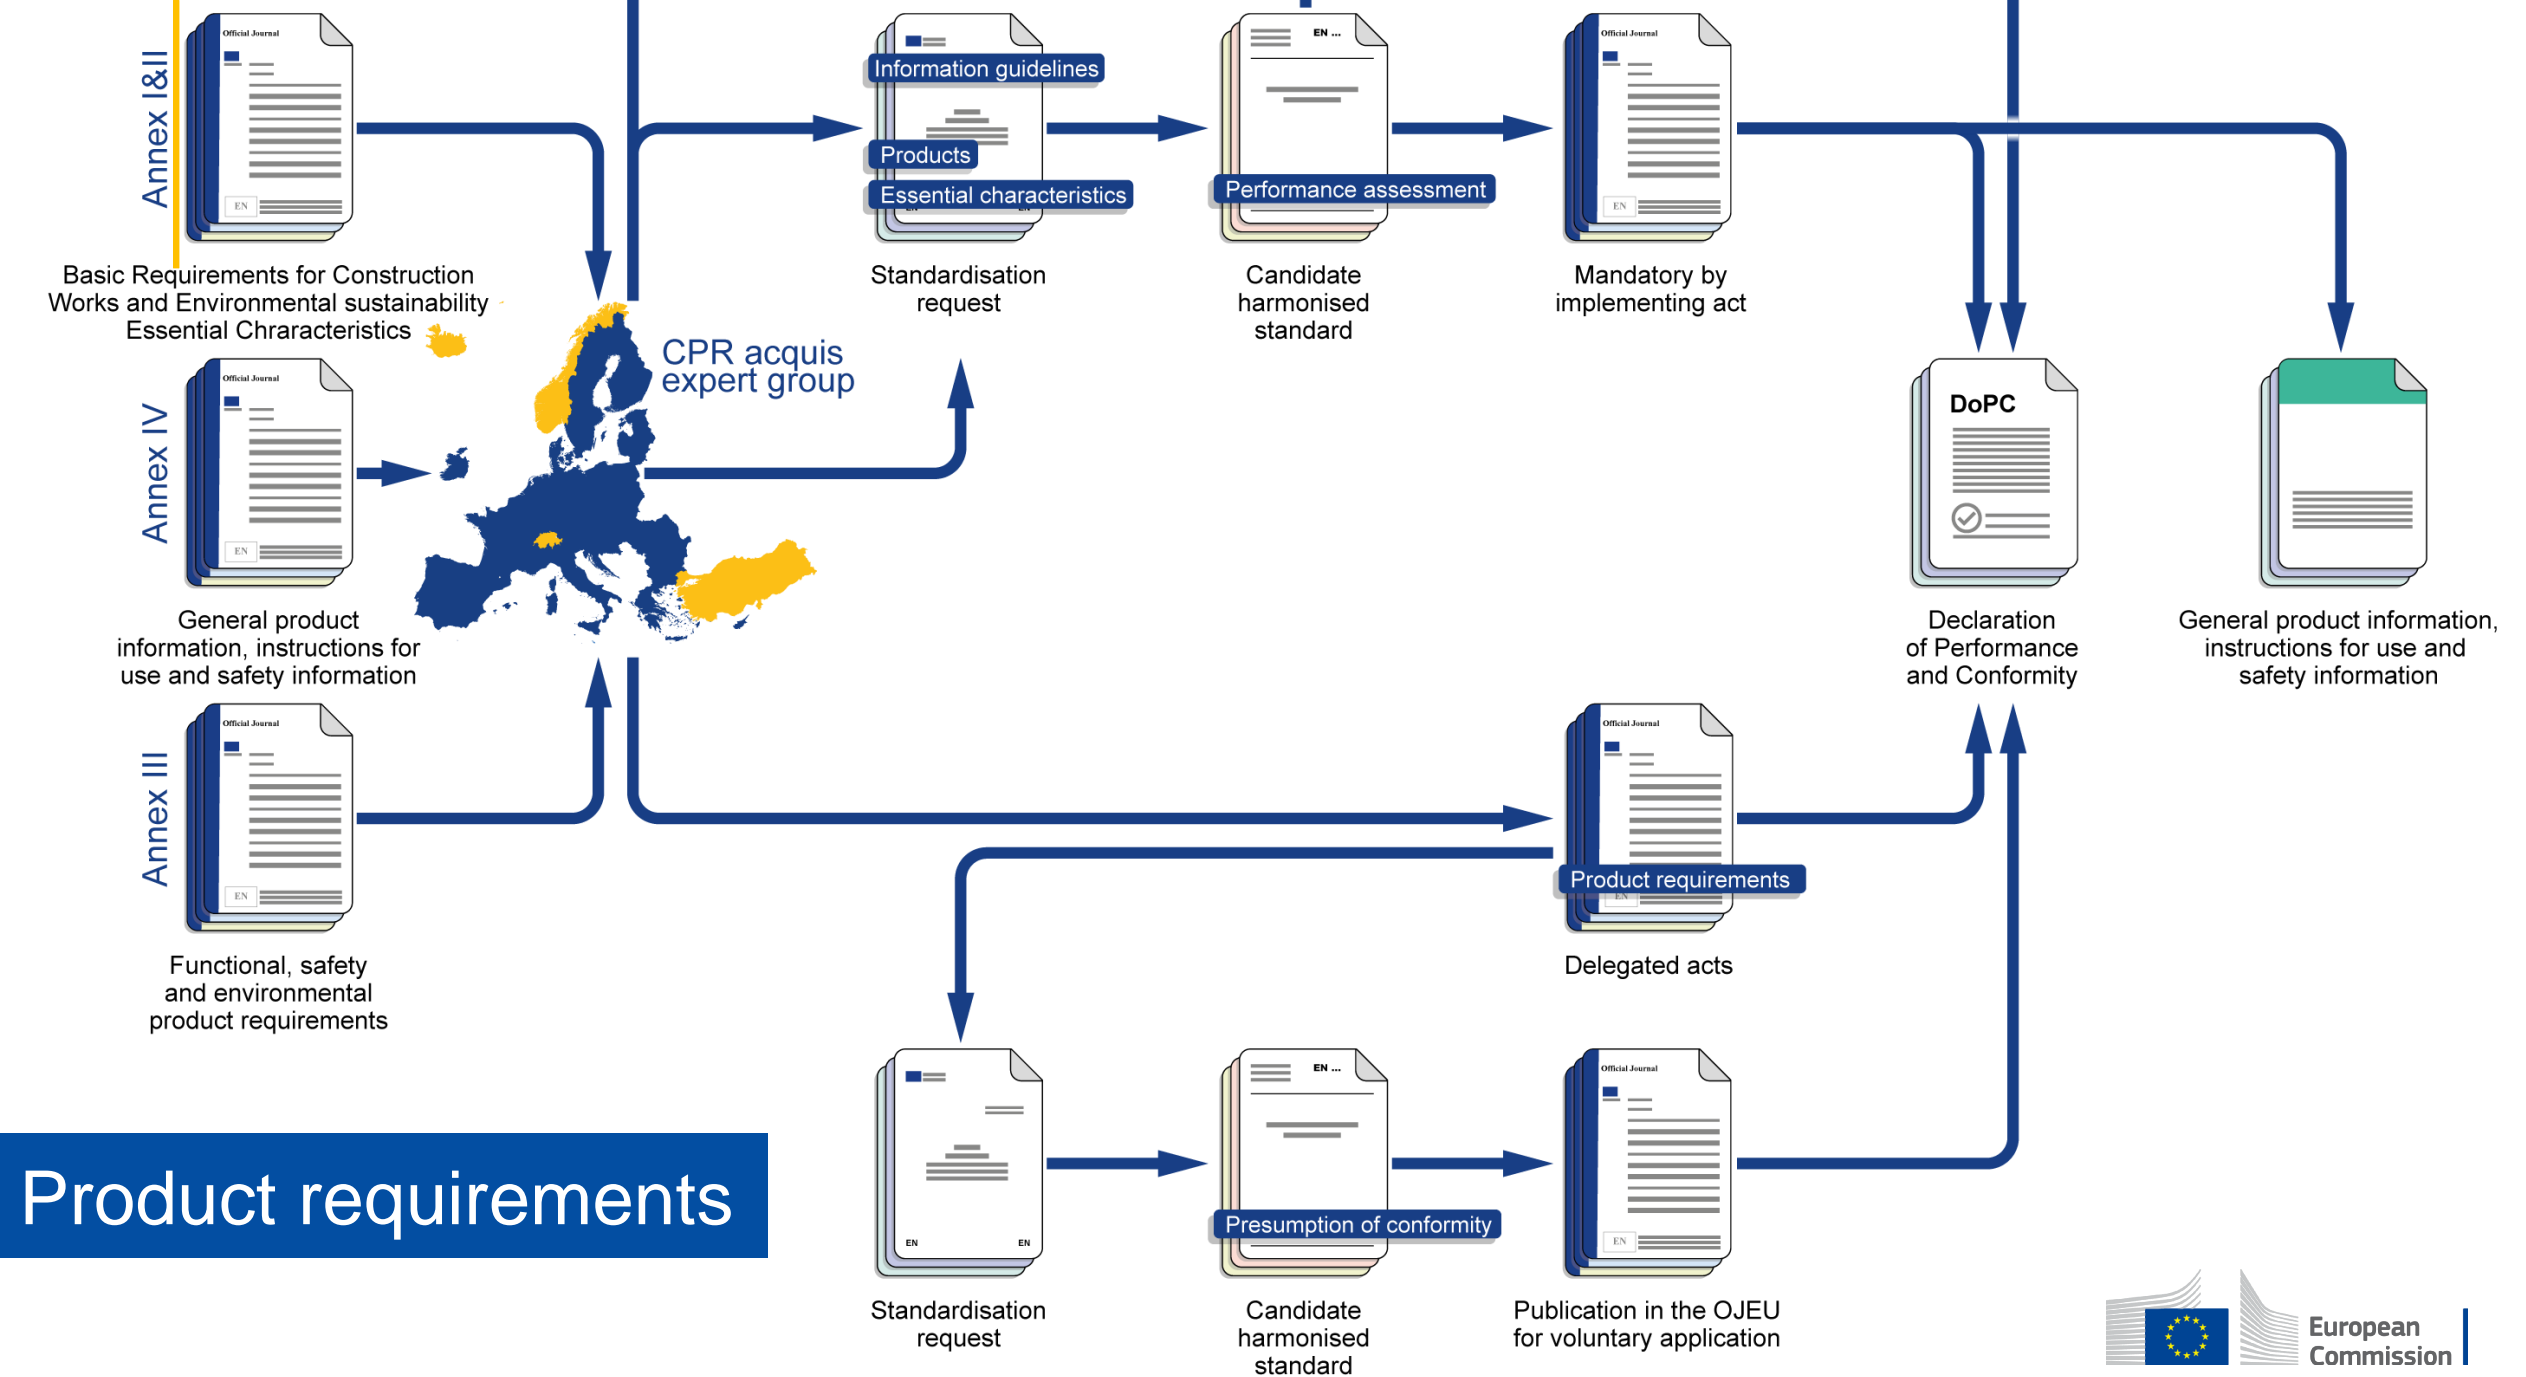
Annex I&II

Official Journal

EN

Basic Requirements for Construction Works and Environmental sustainability Essential Characteristics

Annex IV

Official Journal

EN

General product information, instructions for use and safety information

Annex III

Official Journal

EN

Functional, safety and environmental product requirements

CPR acquis expert group

Information guidelines

Products

Essential characteristics

EN

EN

Standardisation request

EN ...

Performance assessment

Candidate harmonised standard

Official Journal

EN

Mandatory by implementing act

DoPC

Declaration of Performance and Conformity

General product information, instructions for use and safety information

Official Journal

Product requirements

EN

Delegated acts

EN

EN

Standardisation request

EN ...

Presumption of conformity

Candidate harmonised standard

Official Journal

EN

Publication in the OJEU for voluntary application

Product requirements

European Commission